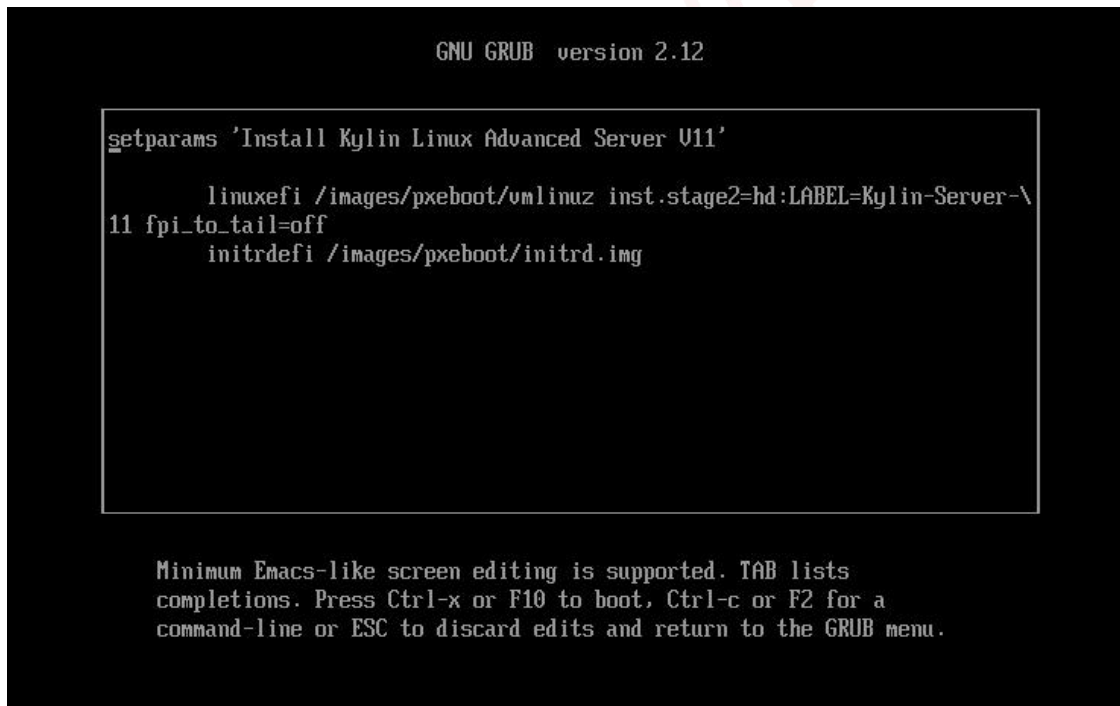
GNU GRUB version 2.12

setparams 'Install Kylin Linux Advanced Server V11'

linuxefi /images/pxeboot/vmlinuz inst.stage2=hd:LABEL=Kylin-Server-\
11 fpi_to_tail=off
initrdefi /images/pxeboot/initrd.img

Minimum Emacs-like screen editing is supported. TAB lists completions. Press Ctrl-x or F10 to boot, Ctrl-c or F2 for a command-line or ESC to discard edits and return to the GRUB menu.